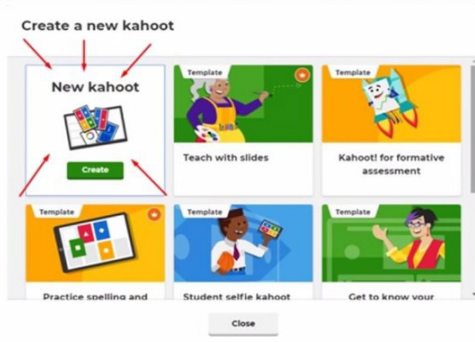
Create a new kahoot

New kahoot

Create

Template

Teach with slides

Template

Kahoot! for formative assessment

Template

Practice spelling and

Template

Student selfie kahoot

Template

Get to know your

Close